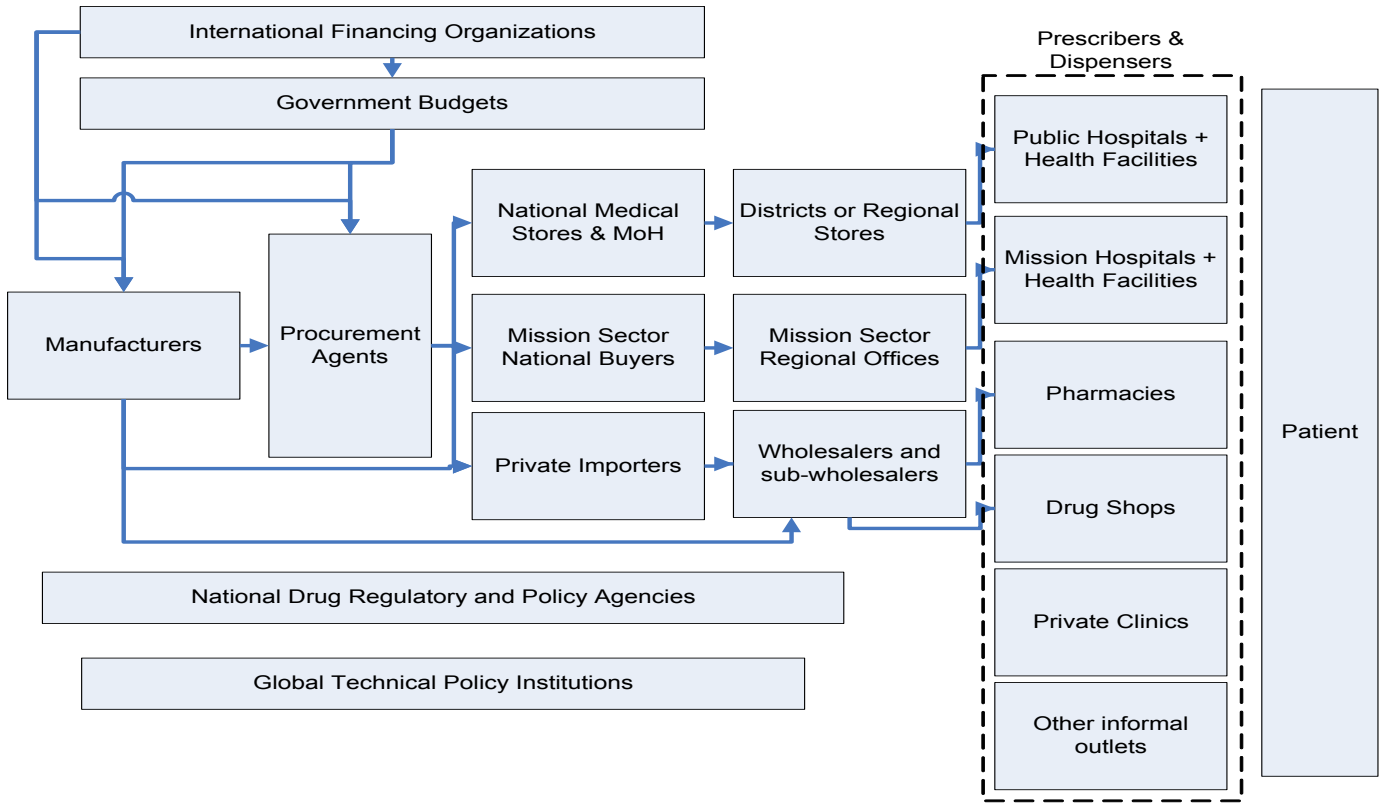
International Financing Organizations

Government Budgets

Manufacturers

Procurement Agents

National Medical Stores & MoH

Mission Sector National Buyers

Private Importers

Districts or Regional Stores

Mission Sector Regional Offices

Wholesalers and sub-wholesalers

Prescribers & Dispensers

Public Hospitals + Health Facilities

Mission Hospitals + Health Facilities

Pharmacies

Drug Shops

Private Clinics

Other informal outlets

Patient

National Drug Regulatory and Policy Agencies

Global Technical Policy Institutions